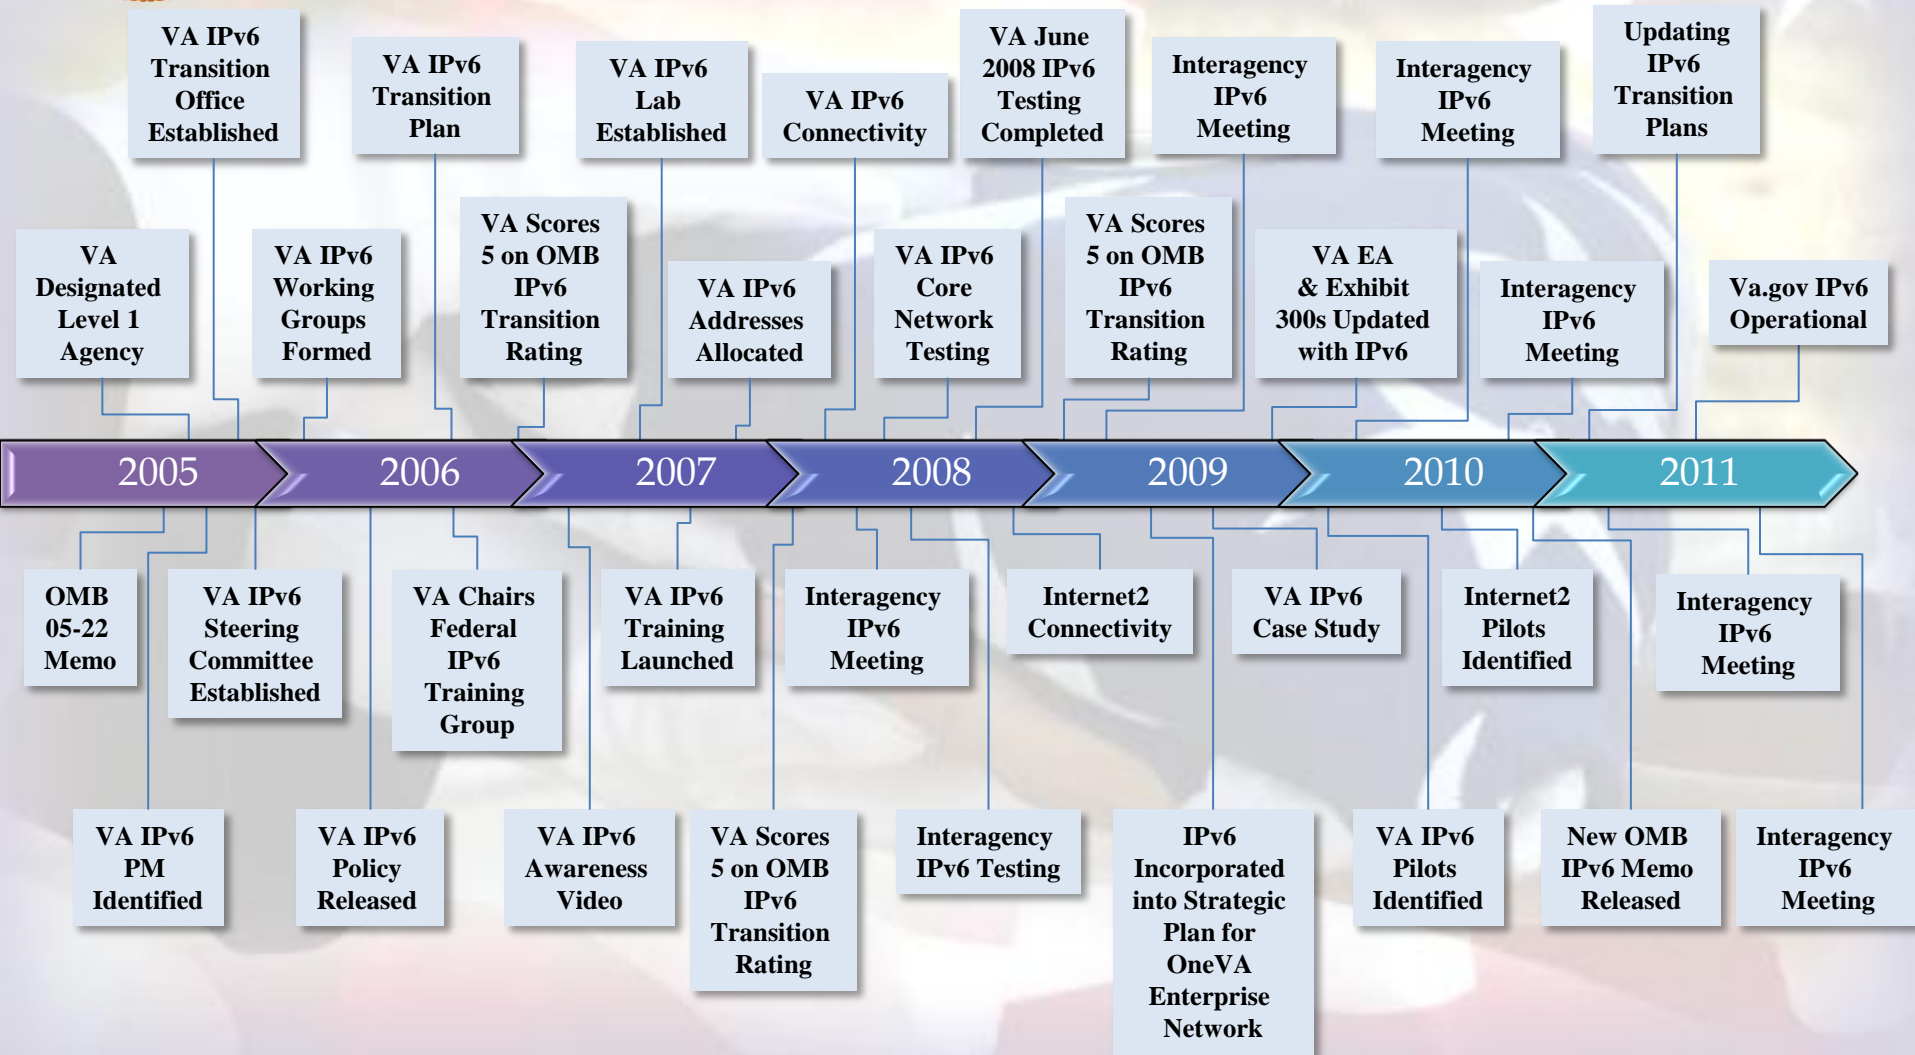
VA IPv6 Transition Office Established

VA IPv6 Transition Plan

VA IPv6 Lab Established

VA IPv6 Connectivity

VA June 2008 IPv6 Testing Completed

Interagency IPv6 Meeting

Interagency IPv6 Meeting

Updating IPv6 Transition Plans

VA Designated Level 1 Agency

VA IPv6 Working Groups Formed

VA Scores 5 on OMB IPv6 Transition Rating

VA IPv6 Addresses Allocated

VA IPv6 Core Network Testing

VA Scores 5 on OMB IPv6 Transition Rating

VA EA & Exhibit 300s Updated with IPv6

Interagency IPv6 Meeting

Va.gov IPv6 Operational

2005

2006

2007

2008

2009

2010

2011

OMB 05-22 Memo

VA IPv6 Steering Committee Established

VA Chairs Federal IPv6 Training Group

VA IPv6 Training Launched

Interagency IPv6 Meeting

Internet2 Connectivity

VA IPv6 Case Study

Internet2 Pilots Identified

Interagency IPv6 Meeting

VA IPv6 PM Identified

VA IPv6 Policy Released

VA IPv6 Awareness Video

VA Scores 5 on OMB IPv6 Transition Rating

Interagency IPv6 Testing

IPv6 Incorporated into Strategic Plan for OneVA Enterprise Network

VA IPv6 Pilots Identified

New OMB IPv6 Memo Released

Interagency IPv6 Meeting